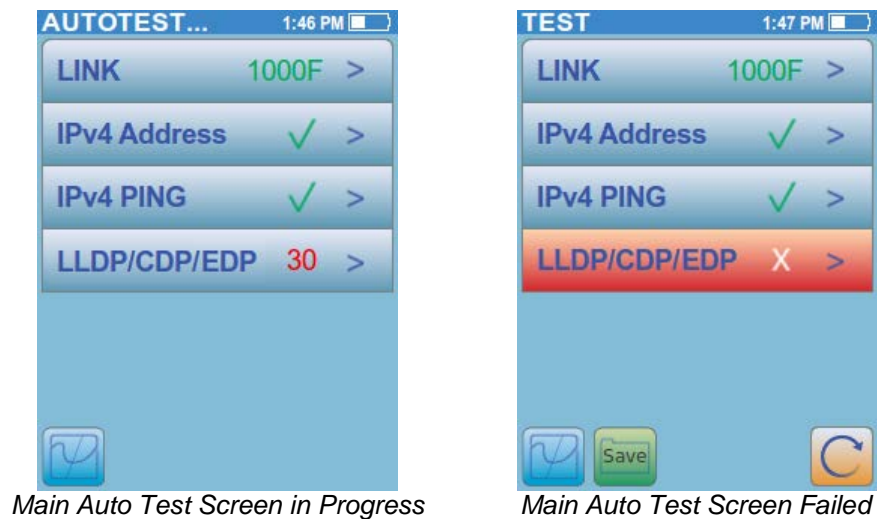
AUTOTEST... 1:46 PM

LINK 1000F >

IPv4 Address ✓ >

IPv4 PING ✓ >

LLDP/CDP/EDP 30 >

Main Auto Test Screen in Progress

TEST 1:47 PM

LINK 1000F >

IPv4 Address ✓ >

IPv4 PING ✓ >

LLDP/CDP/EDP X >

Save

Main Auto Test Screen Failed